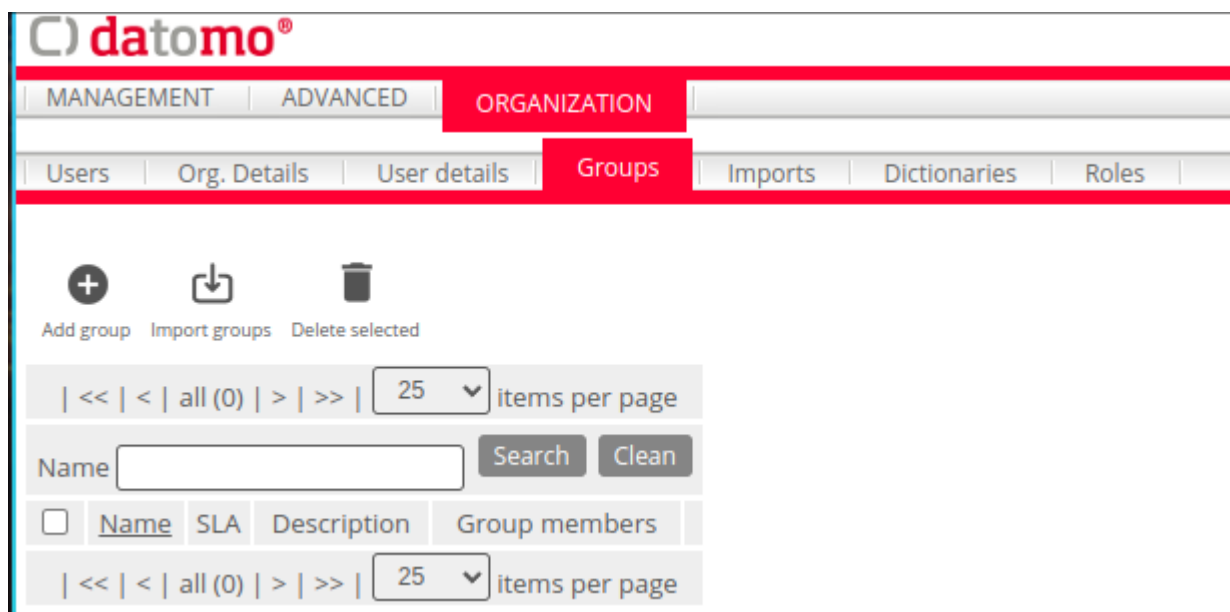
C) datomo®

MANAGEMENT | ADVANCED | ORGANIZATION

Users | Org. Details | User details | Groups | Imports | Dictionaries | Roles

Add group Import groups Delete selected

| << | < | all (0) | > | >> | 25 items per page

Name Search Clean

| Name | SLA | Description | Group members |
|---|---|---|---|

| << | < | all (0) | > | >> | 25 items per page